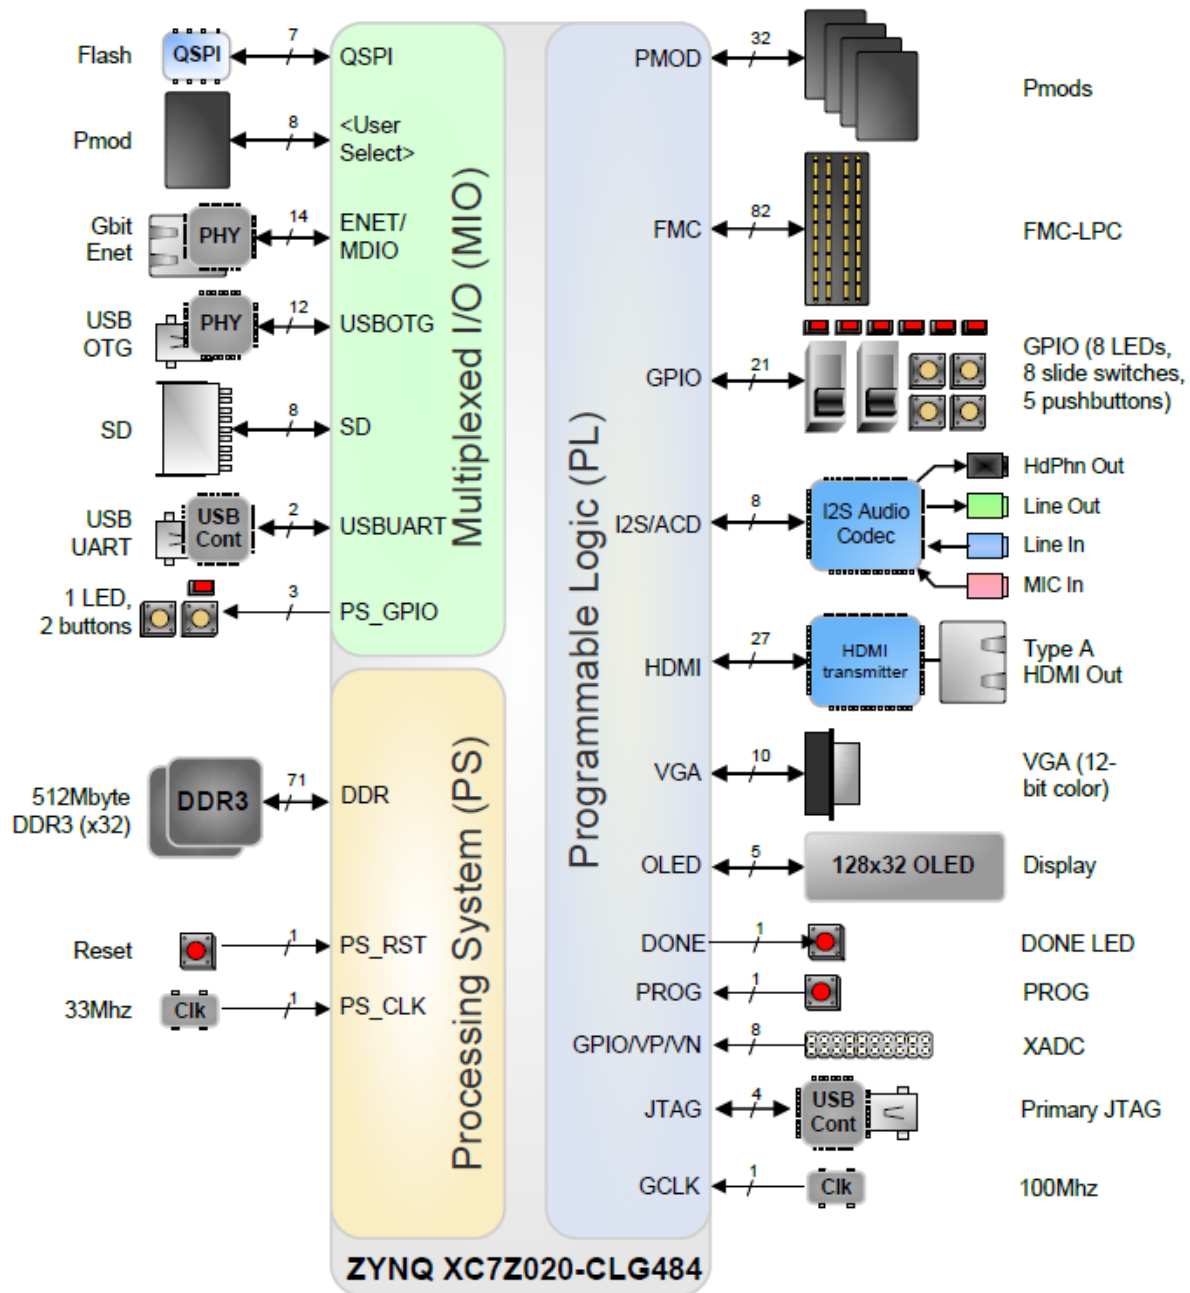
Flash
QSPI
7
QSPI
Pmod
8
<User Select>
Gbit Enet
PHY
14
ENET/ MDIO
USB OTG
PHY
12
USBOTG
SD
8
SD
USB UART
USB Cont
2
USBUART
1 LED, 2 buttons
3
PS_GPIO
Multiplexed I/O (MIO)
512Mbyte DDR3 (x32)
DDR3
71
DDR
Reset
1
PS_RST
33Mhz
Clk
1
PS_CLK
Processing System (PS)
Programmable Logic (PL)
PMOD
32
Pmods
FMC
82
FMC-LPC
GPIO
21
GPIO (8 LEDs, 8 slide switches, 5 pushbuttons)
I2S/ACD
8
I2S Audio Codec
HdPhn Out
Line Out
Line In
MIC In
HDMI
27
HDMI transmitter
Type A HDMI Out
VGA
10
VGA (12-bit color)
OLED
5
128x32 OLED
Display
DONE
1
DONE LED
PROG
1
PROG
GPIO/VP/VN
8
XADC
JTAG
4
USB Cont
Primary JTAG
GCLK
1
Clk
100Mhz
ZYNQ XC7Z020-CLG484